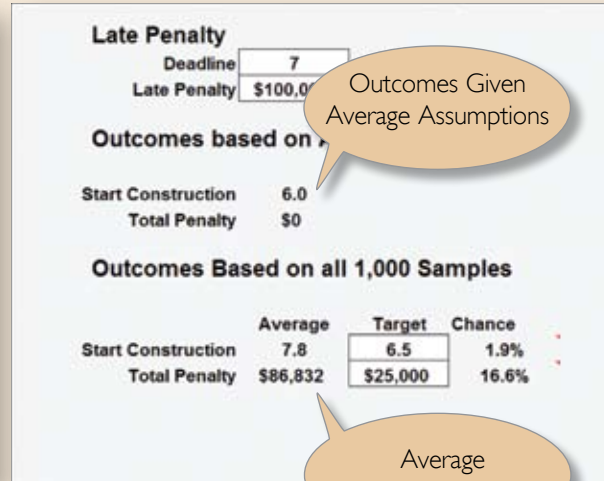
Late Penalty

| | |
|---|---|
| Deadline | 7 |
| Late Penalty | \$100,0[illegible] |

Outcomes Given Average Assumptions

Outcomes based on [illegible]

Start Construction 6.0
Total Penalty \$0

Outcomes Based on all 1,000 Samples

| | Average | Target | Chance |
|---|---|---|---|
| Start Construction | 7.8 | 6.5 | 1.9% |
| Total Penalty | \$86,832 | \$25,000 | 16.6% |

Average